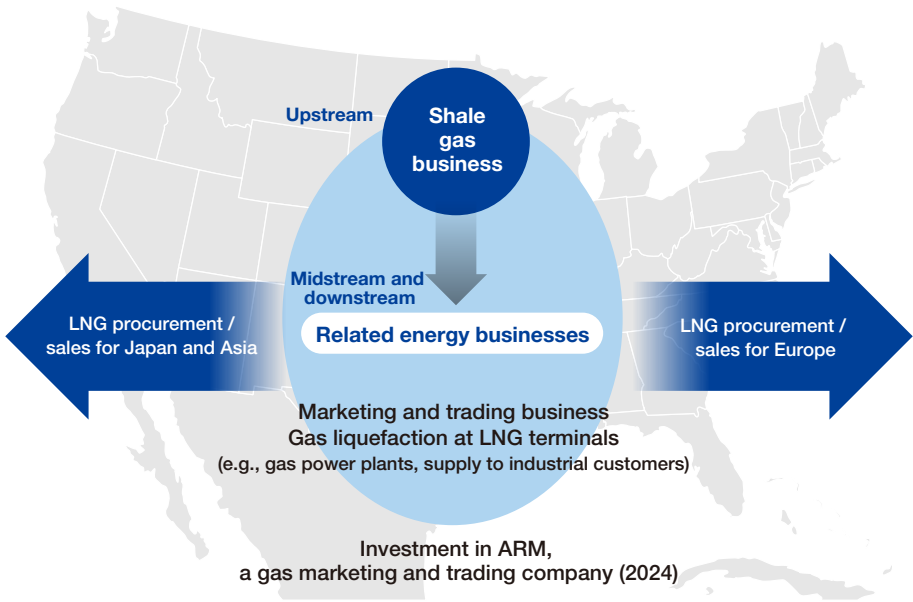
Upstream

Shale gas business

Midstream and downstream

LNG procurement / sales for Japan and Asia

Related energy businesses

LNG procurement / sales for Europe

Marketing and trading business
Gas liquefaction at LNG terminals
(e.g., gas power plants, supply to industrial customers)

Investment in ARM,
a gas marketing and trading company (2024)